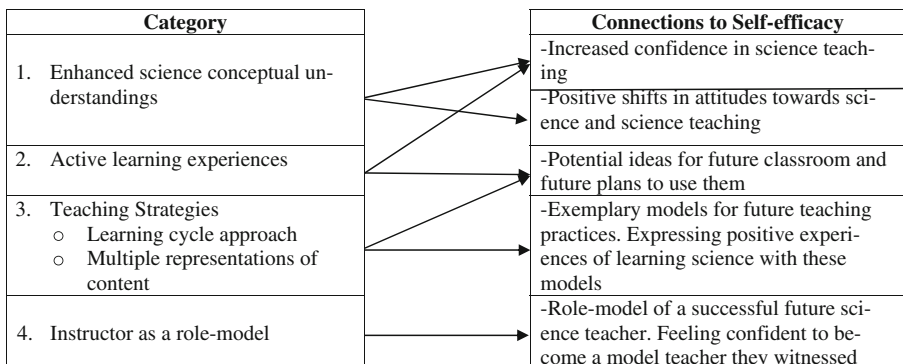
| Category |
|---|
| 1. Enhanced science conceptual understandings |
| 2. Active learning experiences |
| 3. Teaching Strategies<br>o Learning cycle approach<br>o Multiple representations of content |
| 4. Instructor as a role-model |

| Connections to Self-efficacy |
|---|
| -Increased confidence in science teaching |
| -Positive shifts in attitudes towards science and science teaching |
| -Potential ideas for future classroom and future plans to use them |
| -Exemplary models for future teaching practices. Expressing positive experiences of learning science with these models |
| -Role-model of a successful future science teacher. Feeling confident to become a model teacher they witnessed |